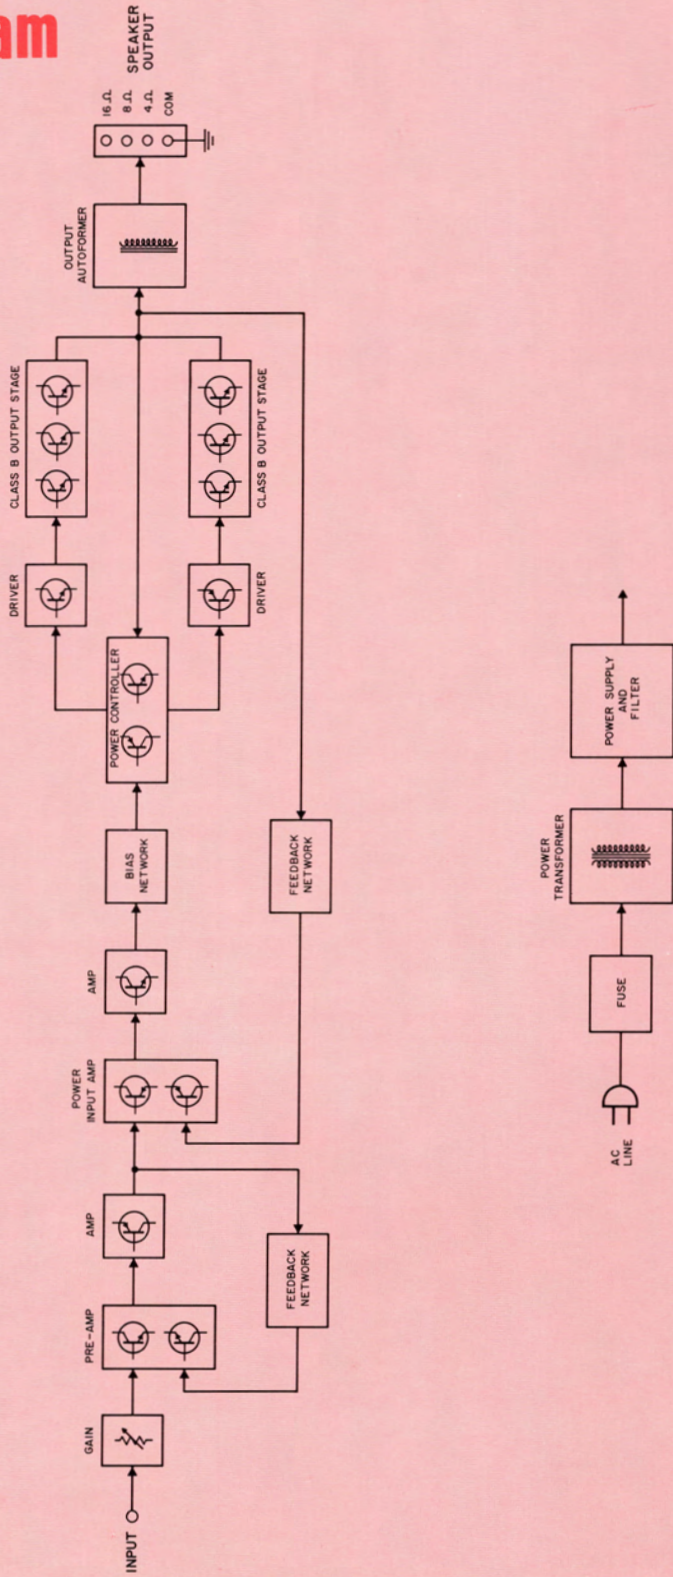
am

SPEAKER OUTPUT

16 Ω
8 Ω
4 Ω
COM

OUTPUT AUTOFORMER

CLASS B OUTPUT STAGE

CLASS B OUTPUT STAGE

DRIVER

DRIVER

POWER CONTROLLER

BIAS NETWORK

FEEDBACK NETWORK

AMP

POWER INPUT AMP

AMP

FEEDBACK NETWORK

PRE-AMP

GAIN

INPUT

POWER SUPPLY AND FILTER

POWER TRANSFORMER

FUSE

AC LINE